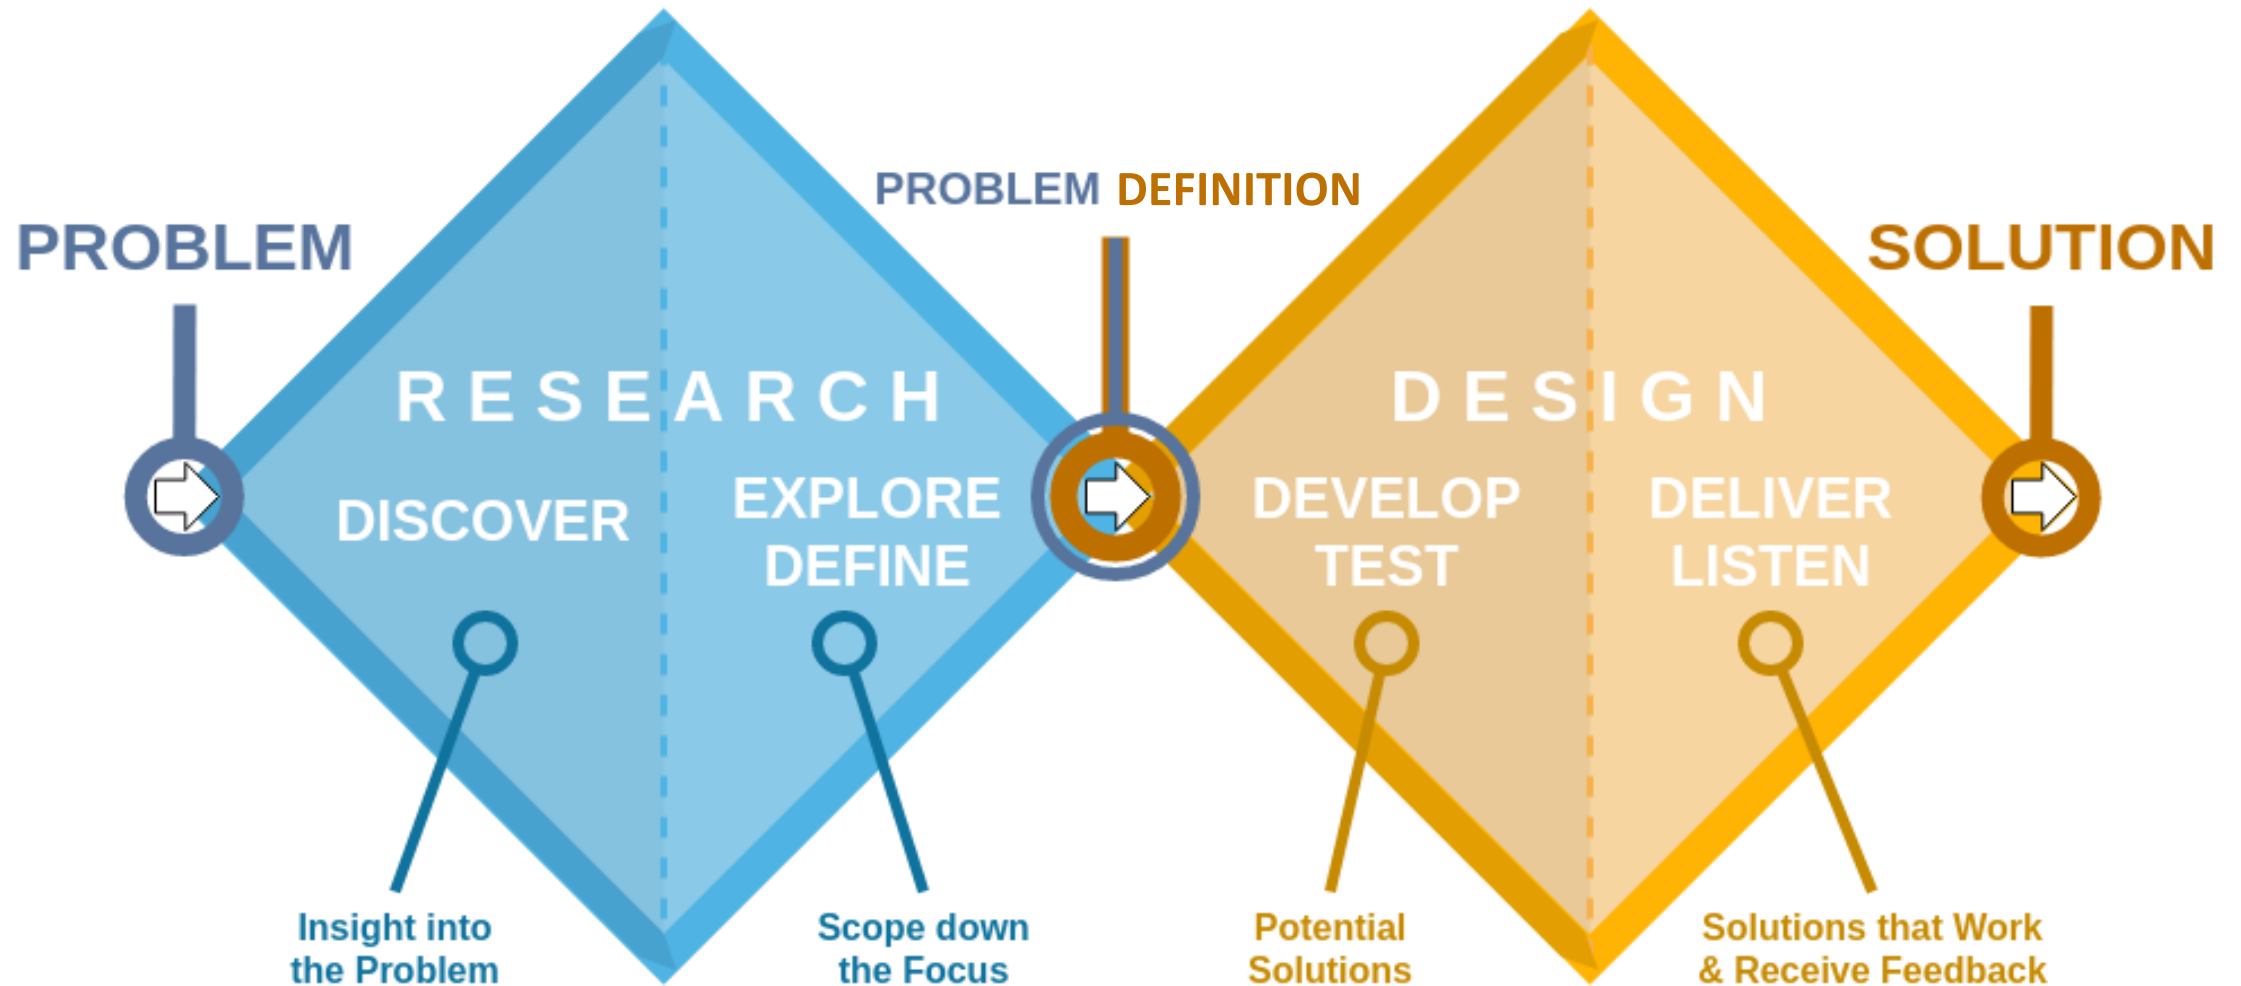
PROBLEM

PROBLEM DEFINITION

SOLUTION

RESEARCH

DESIGN

DISCOVER

EXPLORE
DEFINE

DEVELOP
TEST

DELIVER
LISTEN

Insight into the Problem

Scope down the Focus

Potential Solutions

Solutions that Work & Receive Feedback